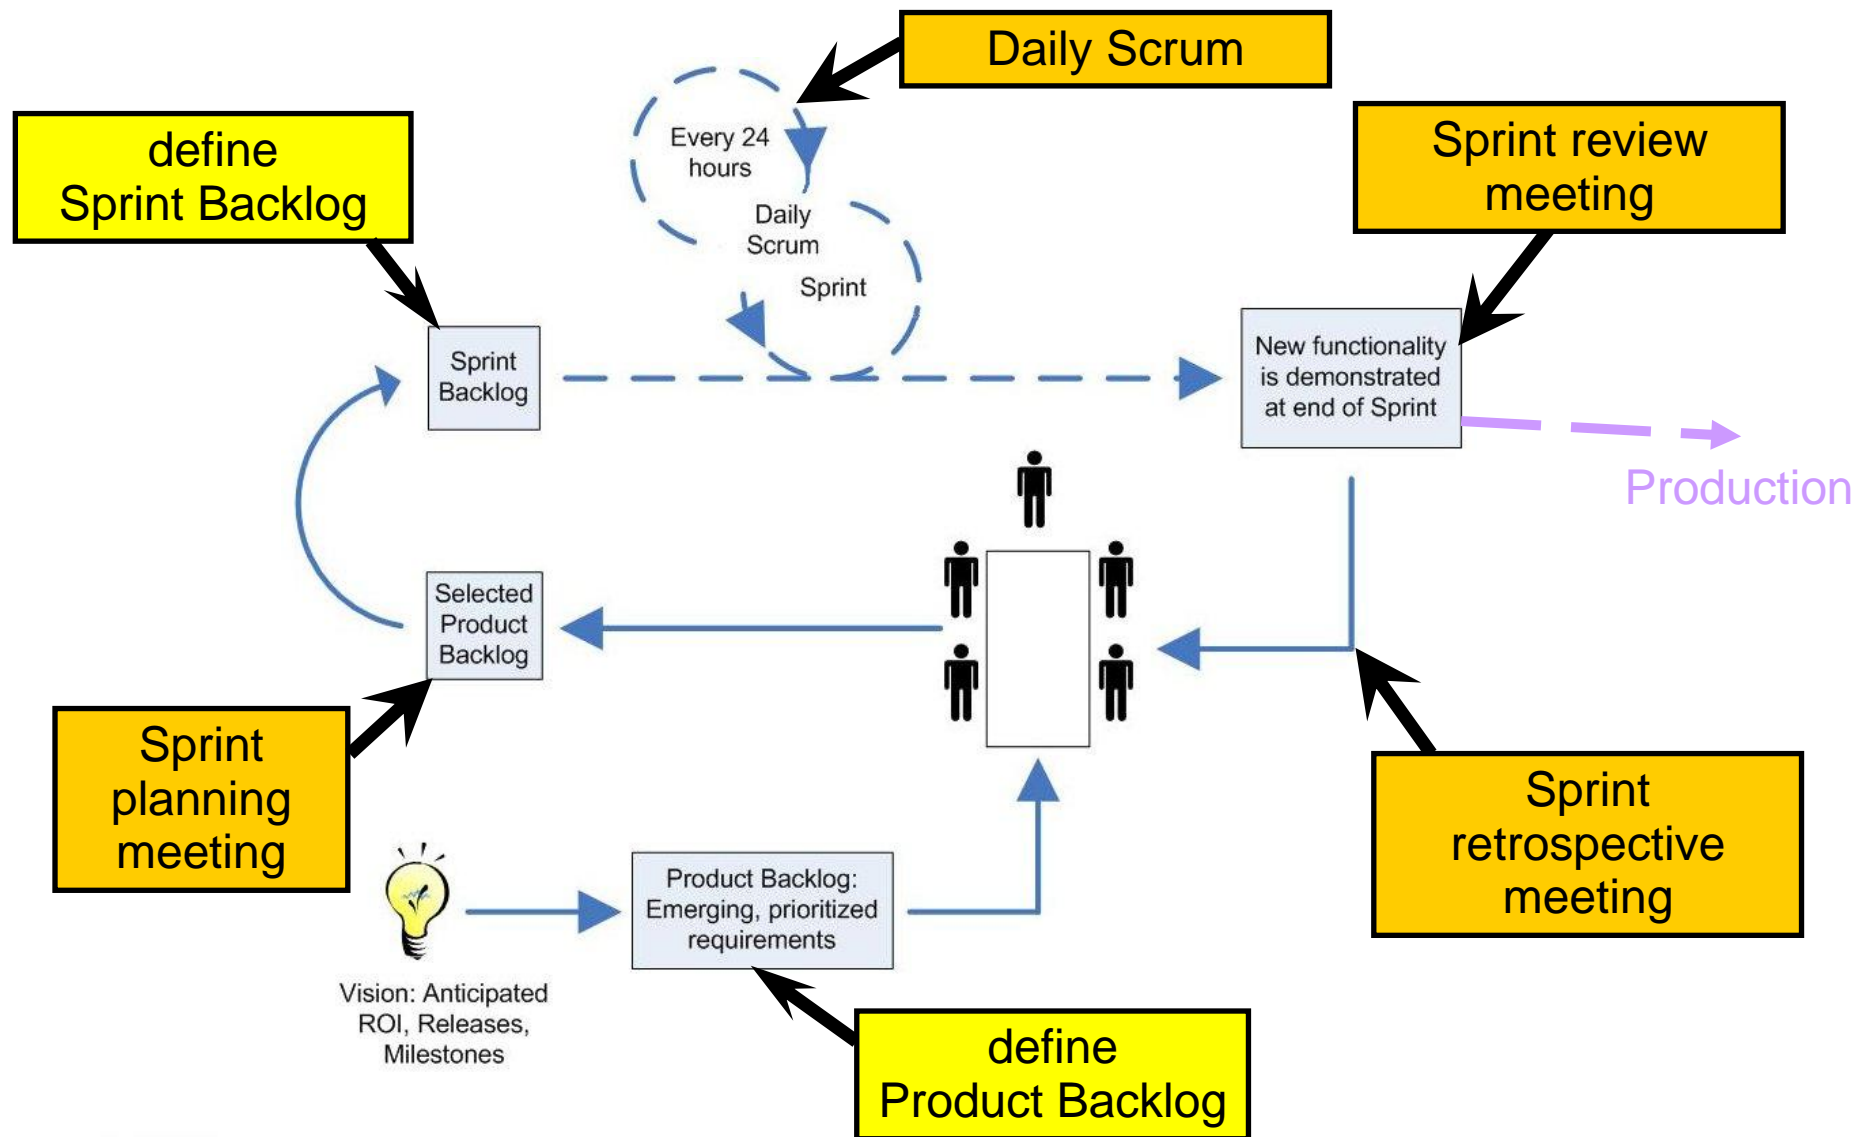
Daily Scrum

define Sprint Backlog

Every 24 hours

Daily Scrum

Sprint

Sprint review meeting

Sprint Backlog

New functionality is demonstrated at end of Sprint

Production

Selected Product Backlog

Sprint planning meeting

Sprint retrospective meeting

Product Backlog: Emerging, prioritized requirements

Vision: Anticipated ROI, Releases, Milestones

define Product Backlog